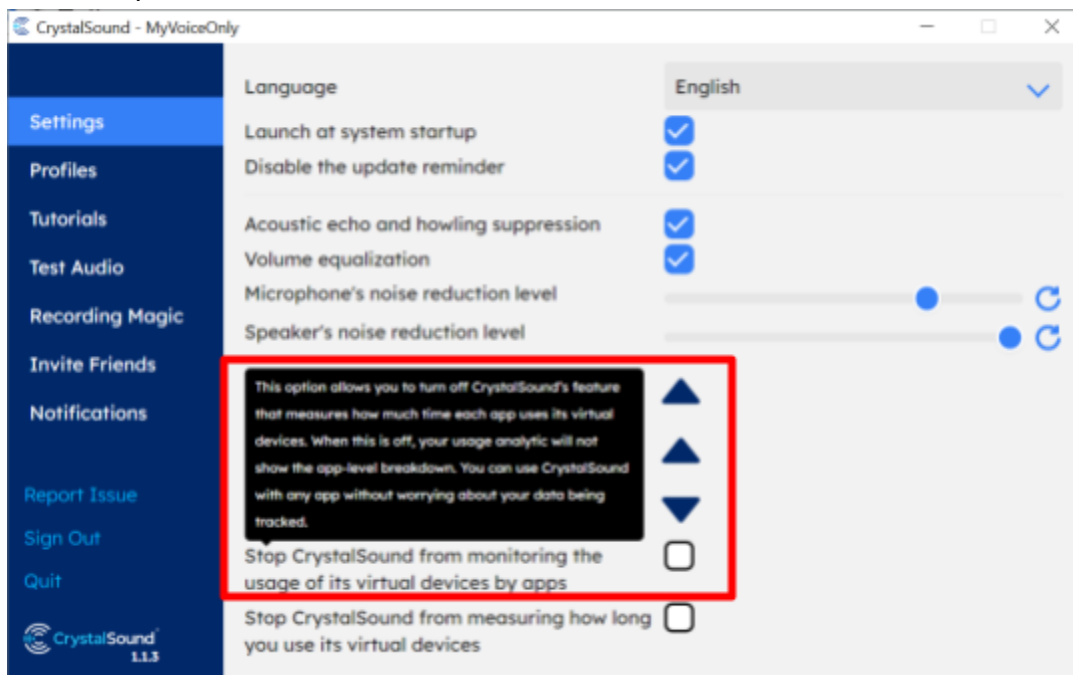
CrystalSound - MyVoiceOnly

Settings
Profiles
Tutorials
Test Audio
Recording Magic
Invite Friends
Notifications

Report Issue
Sign Out
Quit

CrystalSound
1.1.3

Language
English

Launch at system startup
Disable the update reminder

Acoustic echo and howling suppression
Volume equalization
Microphone's noise reduction level
Speaker's noise reduction level

This option allows you to turn off CrystalSound's feature that measures how much time each app uses its virtual devices. When this is off, your usage analytic will not show the app-level breakdown. You can use CrystalSound with any app without worrying about your data being tracked.

Stop CrystalSound from monitoring the usage of its virtual devices by apps

Stop CrystalSound from measuring how long you use its virtual devices